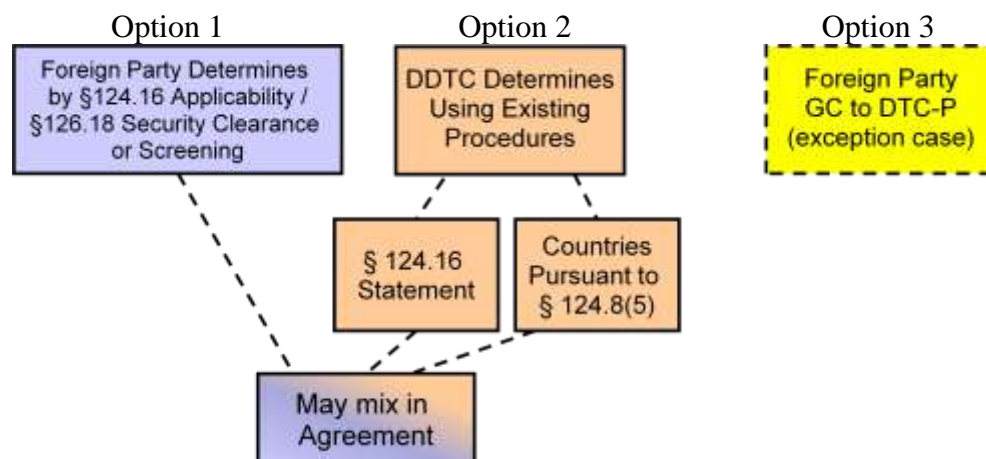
Option 1

Foreign Party Determines by §124.16 Applicability / §126.18 Security Clearance or Screening

Option 2

DDTC Determines Using Existing Procedures

§ 124.16 Statement

Countries Pursuant to § 124.8(5)

Option 3

Foreign Party GC to DTC-P (exception case)

May mix in Agreement